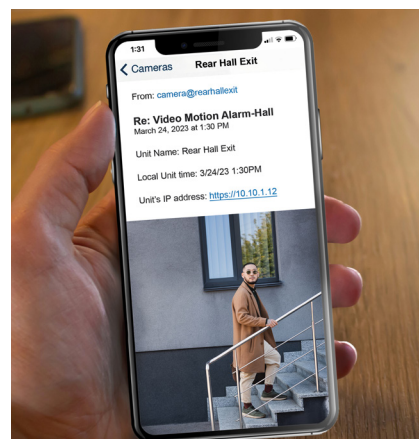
1:31

Cameras Rear Hall Exit

From: camera@rearhallexit

Re: Video Motion Alarm-Hall
March 24, 2023 at 1:30 PM

Unit Name: Rear Hall Exit

Local Unit time: 3/24/23 1:30PM

Unit's IP address: https://10.10.1.12